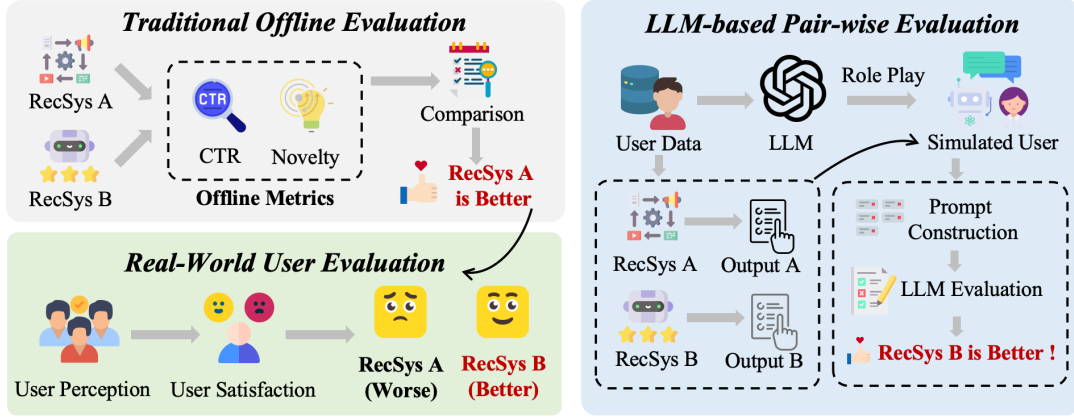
Traditional Offline Evaluation

RecSys A

RecSys B

CTR

CTR

Novelty

Offline Metrics

Comparison

RecSys A is Better

Real-World User Evaluation

User Perception

User Satisfaction

RecSys A (Worse)

RecSys B (Better)

LLM-based Pair-wise Evaluation

User Data

LLM

Role Play

Simulated User

RecSys A

Output A

RecSys B

Output B

Prompt Construction

LLM Evaluation

RecSys B is Better !